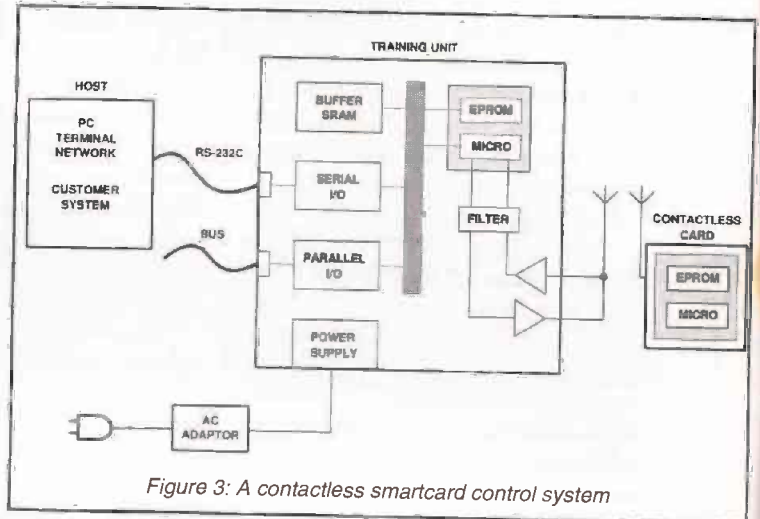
TRAINING UNIT

HOST

PC
TERMINAL
NETWORK

CUSTOMER
SYSTEM

RS-232C

BUS

BUFFER
SRAM

SERIAL
I/O

PARALLEL
I/O

POWER
SUPPLY

EPROM

MICRO

FILTER

CONTACTLESS
CARD

EPROM

MICRO

AC
ADAPTOR

Figure 3: A contactless smartcard control system